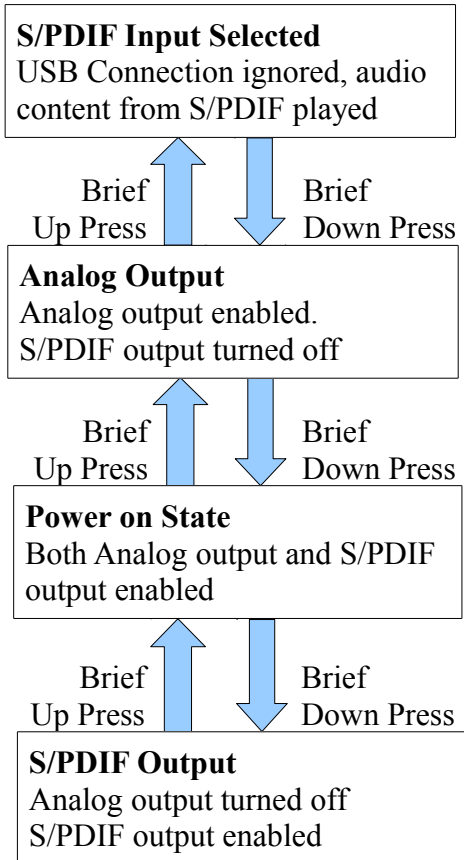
**S/PDIF Input Selected**
USB Connection ignored, audio content from S/PDIF played

Brief
Up Press

Brief
Down Press

**Analog Output**
Analog output enabled.
S/PDIF output turned off

Brief
Up Press

Brief
Down Press

**Power on State**
Both Analog output and S/PDIF output enabled

Brief
Up Press

Brief
Down Press

**S/PDIF Output**
Analog output turned off
S/PDIF output enabled